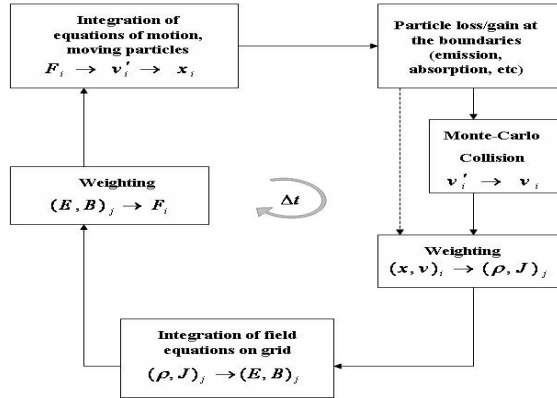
Integration of equations of motion, moving particles

$F_i \rightarrow v'_i \rightarrow x_i$

Particle loss/gain at the boundaries (emission, absorption, etc)

Monte-Carlo Collision

$v'_i \rightarrow v_i$

Weighting

$(E, B)_j \rightarrow F_i$

$\Delta t$

Weighting

$(x, v)_i \rightarrow (\rho, J)_j$

Integration of field equations on grid

$(\rho, J)_j \rightarrow (E, B)_j$